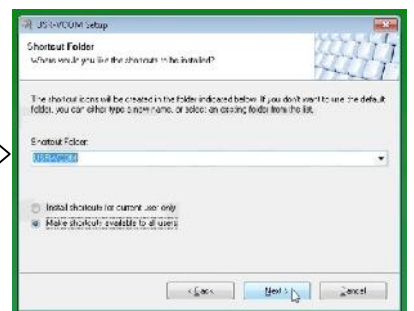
JSR-VOUM Setup

Shortcut Folder
Where would you like the shortcuts to be installed?

The shortcut icons will be created in the folder indicated below. If you don't want to use the default folder, you can either type a new name, or select an existing folder from the list.

Shortcut Folder:
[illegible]

Install shortcuts for current user only
Make shortcuts available to all users

< Back
Next >
Cancel